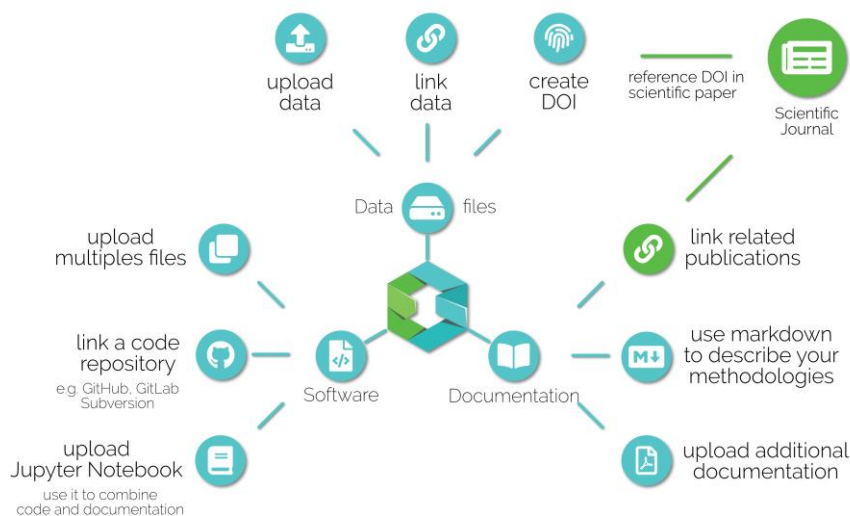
upload data

link data

create DOI

reference DOI in scientific paper

Scientific Journal

Data files

upload multiples files

link related publications

link a code repository

e.g. GitHub, GitLab Subversion

Software

Documentation

use markdown to describe your methodologies

upload Jupyter Notebook

use it to combine code and documentation

upload additional documentation